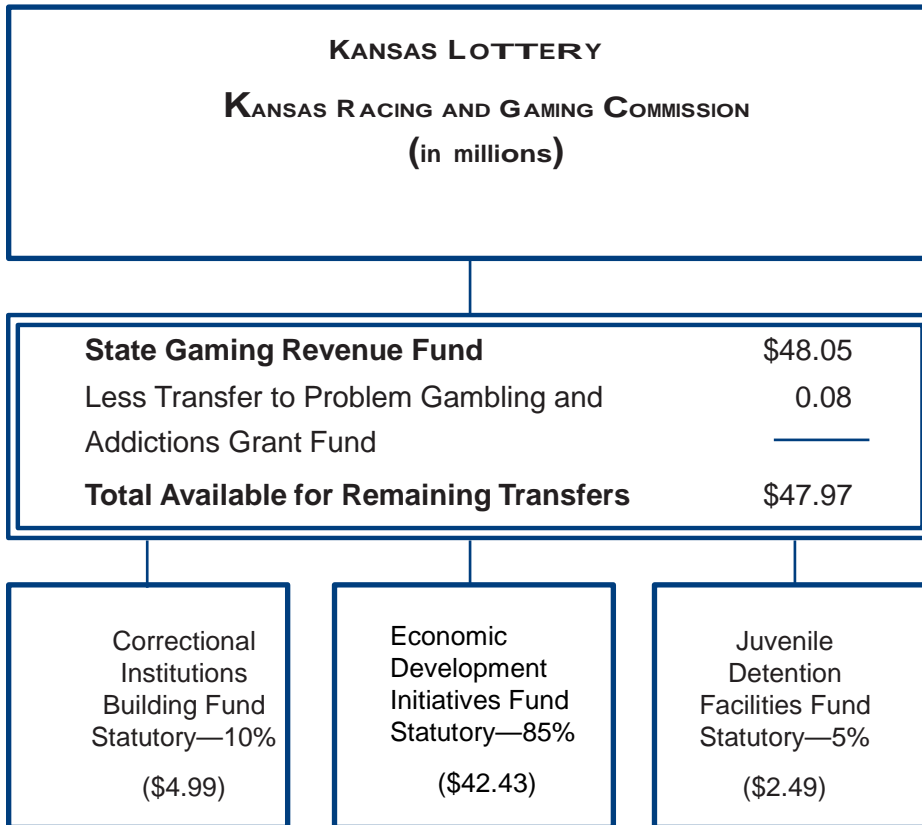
KANSAS LOTTERY

KANSAS RACING AND GAMING COMMISSION
(in millions)

| | |
|---|---|
| **State Gaming Revenue Fund** | $48.05 |
| Less Transfer to Problem Gambling and Addictions Grant Fund | 0.08 |
| **Total Available for Remaining Transfers** | $47.97 |

Correctional Institutions Building Fund Statutory—10%

($4.99)

Economic Development Initiatives Fund Statutory—85%

($42.43)

Juvenile Detention Facilities Fund Statutory—5%

($2.49)